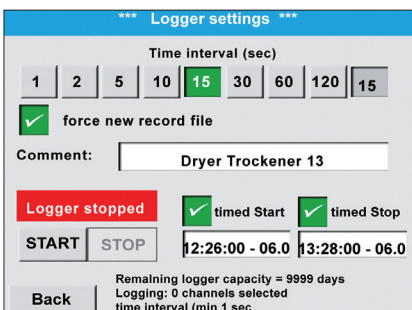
*** Logger settings ***

Time interval (sec)

1 2 5 10 15 30 60 120 15

force new record file

Comment: Dryer Trockener 13

Logger stopped

START STOP

timed Start timed Stop

12:26:00 - 06.0 13:28:00 - 06.0

Back

Remaining logger capacity = 9999 days
Logging: 0 channels selected
time interval (min 1 sec